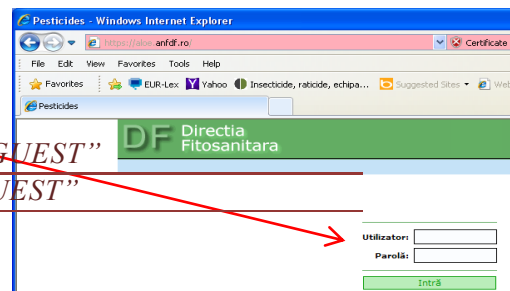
Pesticides - Windows Internet Explorer

https://aloe.anfdf.ro/

Certificate

File Edit View Favorites Tools Help

Favorites

EUR-Lex

Yahoo

Insecticide, raticide, echipa...

Suggested Sites

Web

Pesticides

GUEST"

UEST"

DF Directia Fitosanitara

Utilizator:

Parolă:

Intră